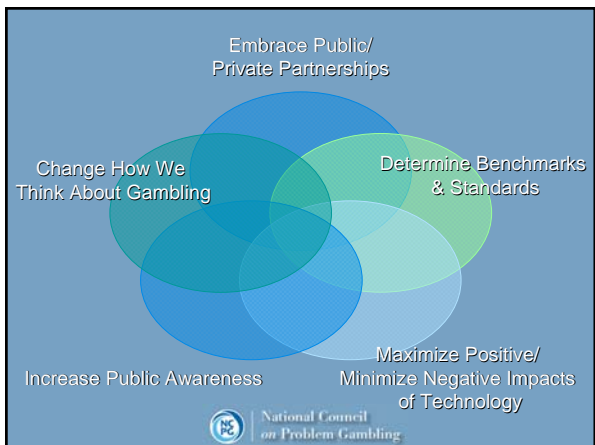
Embrace Public/
Private Partnerships

Change How We
Think About Gambling

Determine Benchmarks
& Standards

Increase Public Awareness

Maximize Positive/
Minimize Negative Impacts
of Technology

National Council
on Problem Gambling